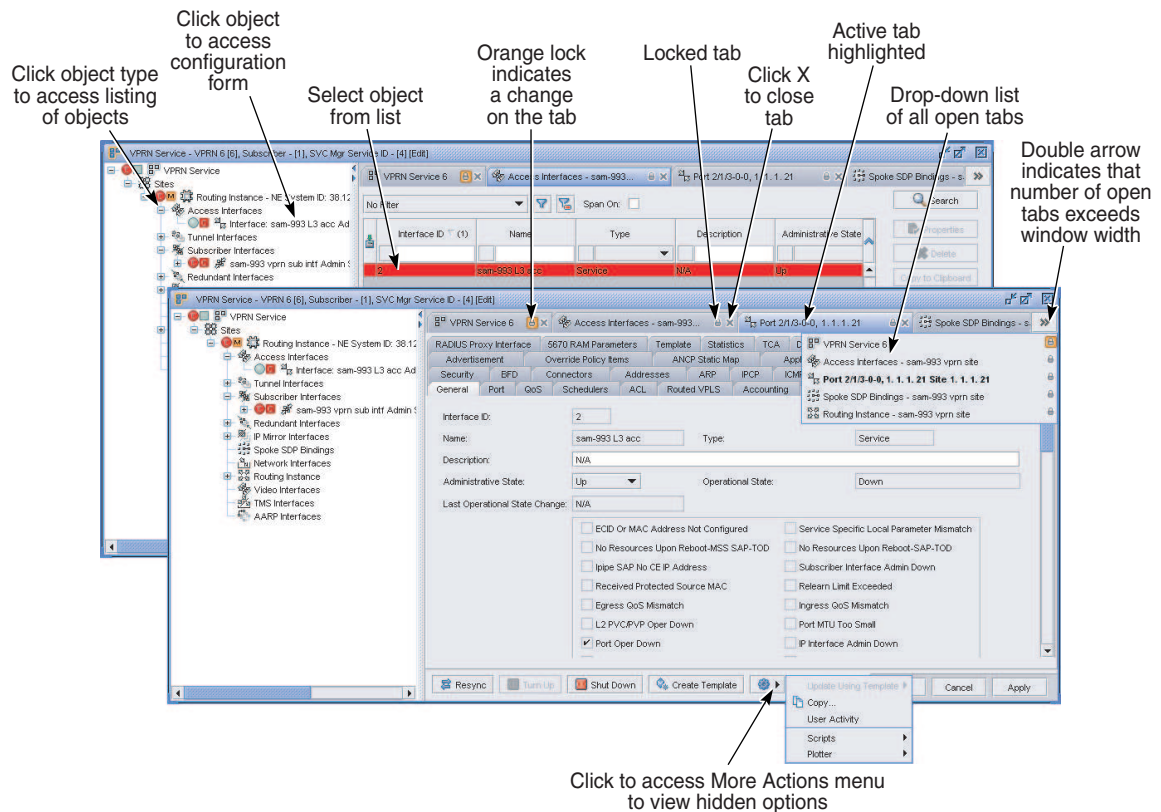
Click object type to access listing of objects

Click object to access configuration form

Select object from list

Orange lock indicates a change on the tab

Locked tab

Click X to close tab

Active tab highlighted

Drop-down list of all open tabs

Double arrow indicates that number of open tabs exceeds window width

VPRN Service - VPRN 6 [6], Subscriber - [1], SVC Mgr Service ID - [4] [Edit]

VPRN Service
Sites
Routing Instance - NE System ID: 38.12
Access Interfaces
Interface: sam-993 L3 acc Ad
Tunnel Interfaces
Subscriber Interfaces
sam-993 vprn sub intf Admin
Redundant Interfaces

VPRN Service 6 | Access Interfaces - sam-993... | Port 2/1/3-0-0, 1. 1. 1. 21 | Spoke SDP Bindings - s

No Filter | Span On:
Search
Properties
Delete
Copy to Clipboard

| Interface ID (1) | Name | Type | Description | Administrative State |
|---|---|---|---|---|
| 2 | sam-993 L3 acc | Service | N/A | Up |

VPRN Service - VPRN 6 [6], Subscriber - [1], SVC Mgr Service ID - [4] [Edit]

VPRN Service
Sites
Routing Instance - NE System ID: 38.12
Access Interfaces
Interface: sam-993 L3 acc Ad
Tunnel Interfaces
Subscriber Interfaces
sam-993 vprn sub intf Admin
Redundant Interfaces
IP Mirror Interfaces
Spoke SDP Bindings
Network Interfaces
Routing Instance
Video Interfaces
TMS Interfaces
AARP Interfaces

VPRN Service 6 | Access Interfaces - sam-993... | Port 2/1/3-0-0, 1. 1. 1. 21 | Spoke SDP Bindings - s

RADIUS Proxy Interface | 5670 RAM Parameters | Template | Statistics | TCA
Advertisement | Override Policy Items | ANCP Static Map | Appl
Security | BFD | Connectors | Addresses | ARP | IPCP | ICMP
General | Port | QoS | Schedulers | ACL | Routed VPLS | Accounting

VPRN Service 6
Access Interfaces - sam-993 vprn site
Port 2/1/3-0-0, 1. 1. 1. 21 Site 1. 1. 1. 21
Spoke SDP Bindings - sam-993 vprn site
Routing Instance - sam-993 vprn site

Interface ID: 2
Name: sam-993 L3 acc
Type: Service
Description: N/A
Administrative State: Up
Operational State: Down
Last Operational State Change: N/A

ECID Or MAC Address Not Configured
Service Specific Local Parameter Mismatch
No Resources Upon Reboot-MSS SAP-TOD
No Resources Upon Reboot-SAP-TOD
Ipipe SAP No CE IP Address
Subscriber Interface Admin Down
Received Protected Source MAC
Relearn Limit Exceeded
Egress QoS Mismatch
Ingress QoS Mismatch
L2 PVC/PVP Oper Down
Port MTU Too Small
Port Oper Down
IP Interface Admin Down

Resync | Turn Up | Shut Down | Create Template | Cancel | Apply

Update Using Template
Copy...
User Activity
Scripts
Plotter

Click to access More Actions menu to view hidden options